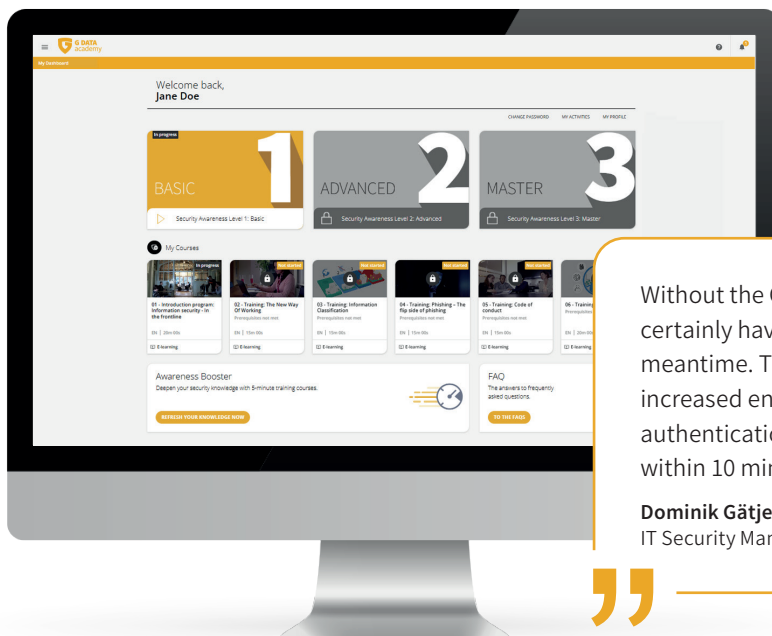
G DATA academy

My Dashboard

Welcome back,
Jane Doe

CHANGE PASSWORD MY ACTIVITIES MY PROFILE

In progress
BASIC 1
Security Awareness Level 1: Basic

ADVANCED 2
Security Awareness Level 2: Advanced

MASTER 3
Security Awareness Level 3: Master

My Courses

In progress
01 - Introduction program: Information security - In the frontline
EN | 20m 00s
E-learning

Not started
02 - Training: The New Way Of Working
Prerequisites not met
EN | 15m 00s
E-learning

Not started
03 - Training: Information Classification
Prerequisites not met
EN | 15m 00s
E-learning

Not started
04 - Training: Phishing - The flip side of phishing
Prerequisites not met
EN | 15m 00s
E-learning

Not started
05 - Training: Code of conduct
Prerequisites not met
EN | 15m 00s
E-learning

06 - Training
Prerequisites
EN | 20m 00s
E-learning

Awareness Booster
Deepen your security knowledge with 5-minute training courses.
REFRESH YOUR KNOWLEDGE NOW

FAQ
The answers to frequently asked questions.
TO THE FAQS

Without the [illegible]
certainly hav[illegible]
meantime. T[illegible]
increased en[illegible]
authenticatio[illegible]
within 10 mi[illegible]

Dominik Gätje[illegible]
IT Security Ma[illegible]